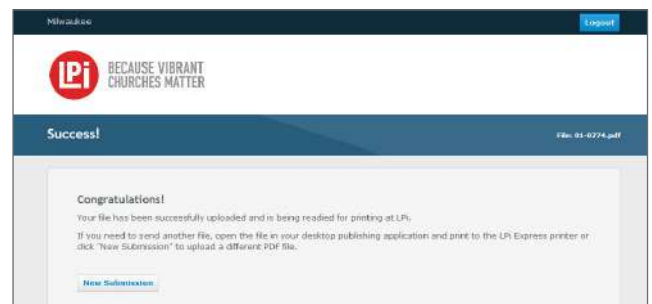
Milwaukee

Logout

LPi

BECAUSE VIBRANT CHURCHES MATTER

Success!

File: 01-0774.pdf

Congratulations!

Your file has been successfully uploaded and is being readied for printing at LPi.

If you need to send another file, open the file in your desktop publishing application and print to the LPi Express printer or click "New Submission" to upload a different PDF file.

New Submission